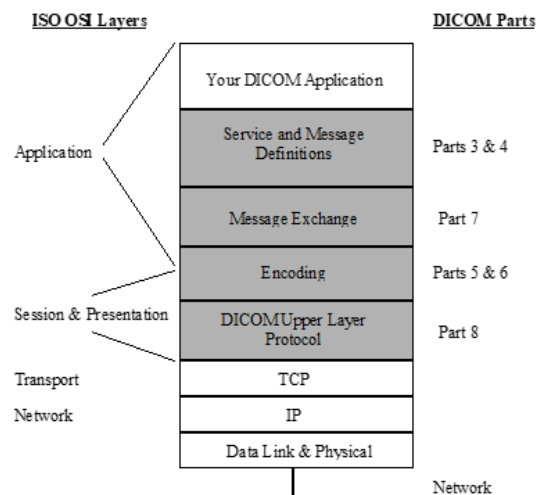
ISO OSI Layers

DICOM Parts

Your DICOM Application

Application

Service and Message Definitions

Parts 3 & 4

Message Exchange

Part 7

Encoding

Parts 5 & 6

Session & Presentation

DICOM Upper Layer Protocol

Part 8

Transport

TCP

Network

IP

Data Link & Physical

Network